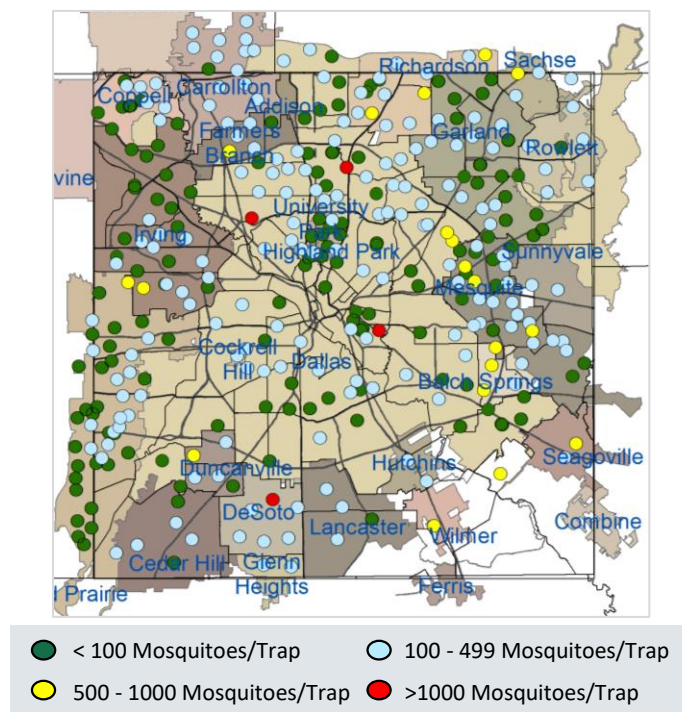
Coppell
Carrollton
Addison
Richardson
Sachse
Farmers Branch
Garland
Rowlett
vine
University Park
Irving
Highland Park
Sunnyvale
Mesquite
Cockrell Hill
Dallas
Balch Springs
Duncanville
Hutchins
Seagoville
DeSoto
Lancaster
Wilmer
Combine
Cedar Hill
Glenn Heights
Ferris
l Prairie

< 100 Mosquitoes/Trap
100 - 499 Mosquitoes/Trap
500 - 1000 Mosquitoes/Trap
>1000 Mosquitoes/Trap